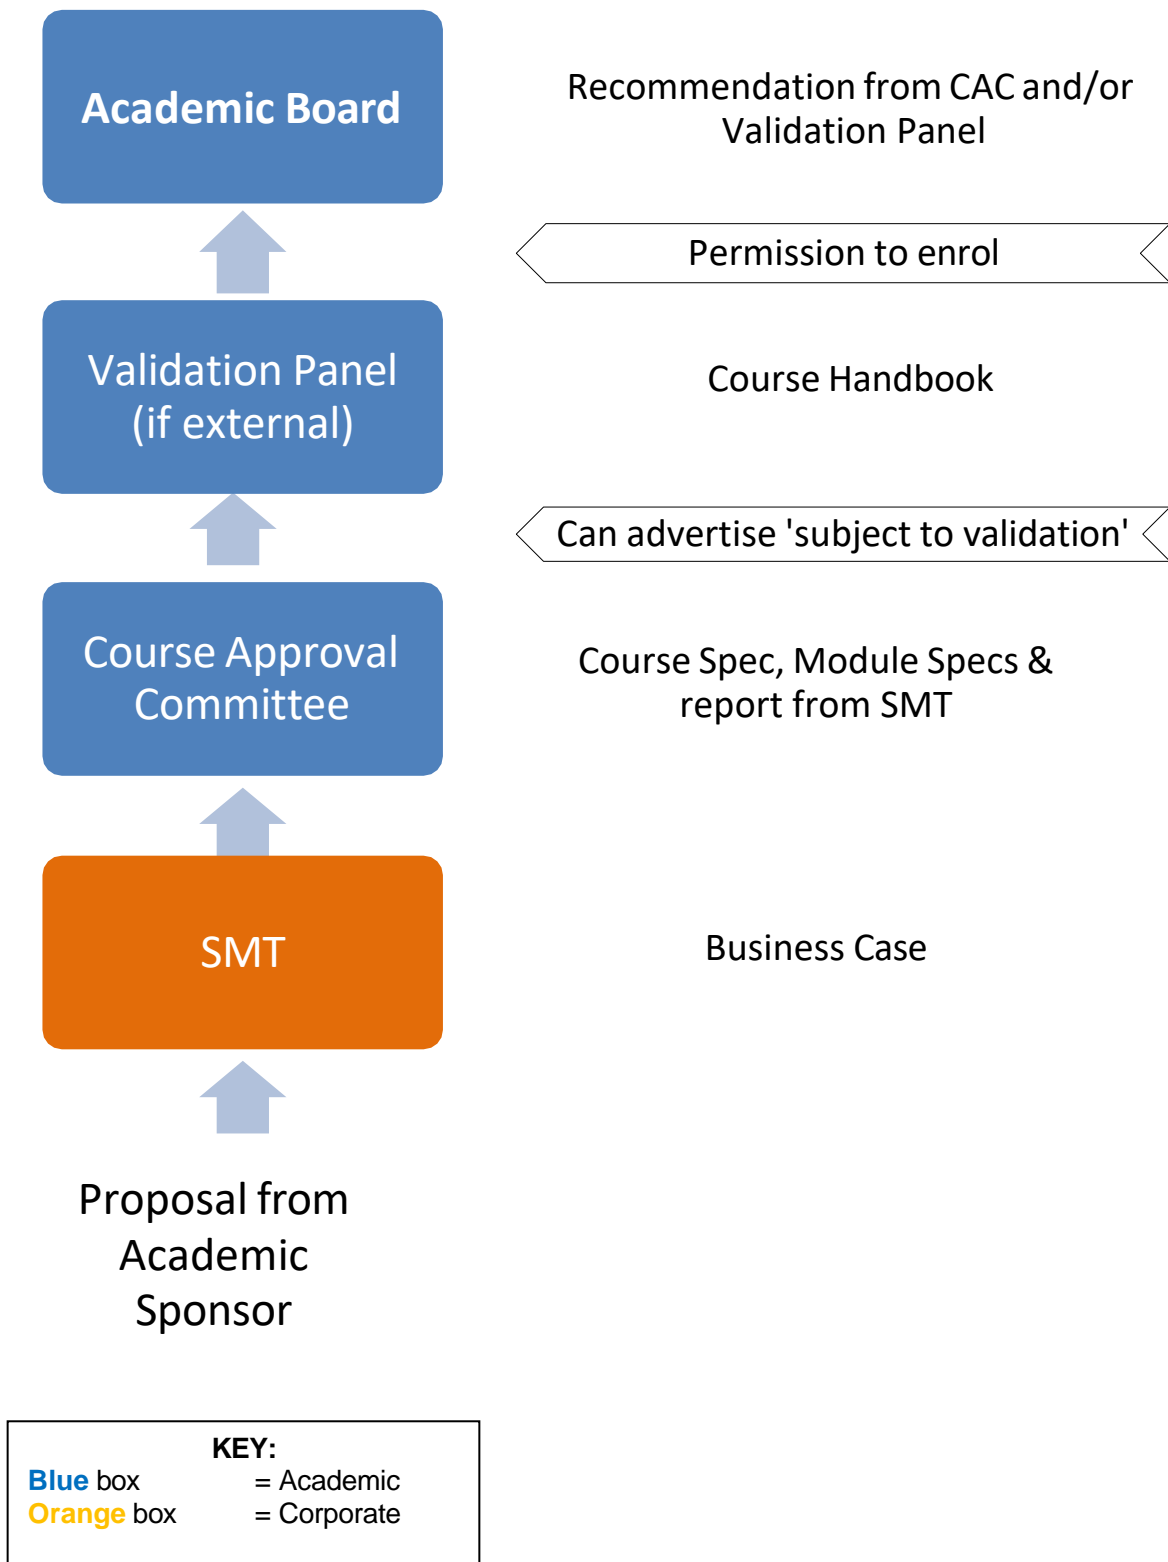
Academic Board

Recommendation from CAC and/or Validation Panel

Permission to enrol

Validation Panel (if external)

Course Handbook

Can advertise 'subject to validation'

Course Approval Committee

Course Spec, Module Specs & report from SMT

SMT

Business Case

Proposal from Academic Sponsor

KEY:
Blue box = Academic
Orange box = Corporate